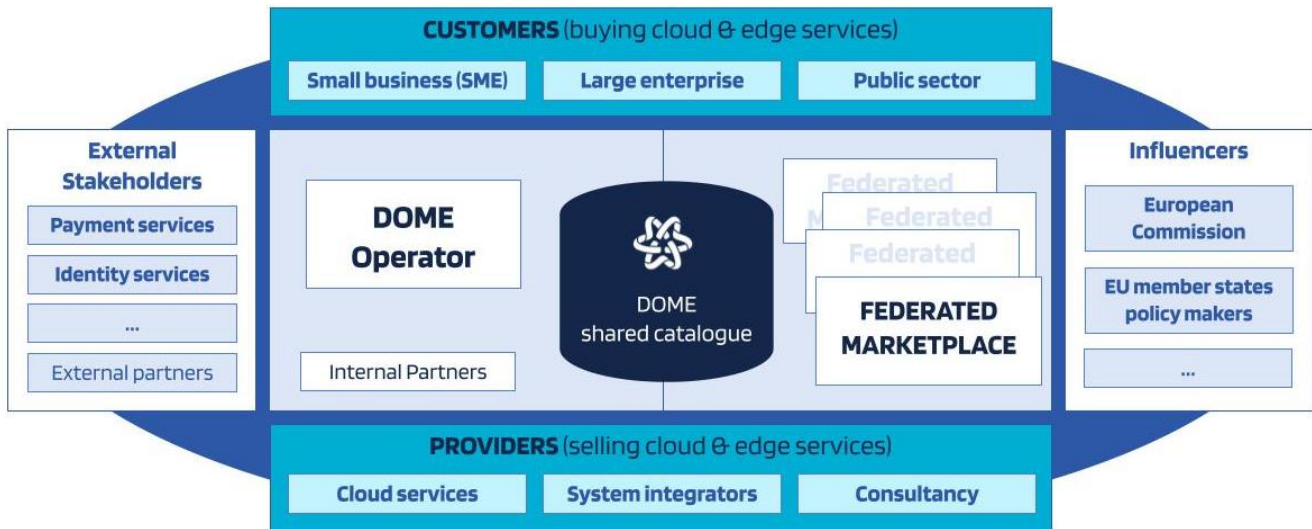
**CUSTOMERS** (buying cloud & edge services)

Small business (SME)

Large enterprise

Public sector

External Stakeholders

Payment services

Identity services

...

External partners

DOME Operator

Internal Partners

DOME shared catalogue

Federated

M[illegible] Federated

Federated

FEDERATED MARKETPLACE

Influencers

European Commission

EU member states policy makers

...

**PROVIDERS** (selling cloud & edge services)

Cloud services

System integrators

Consultancy